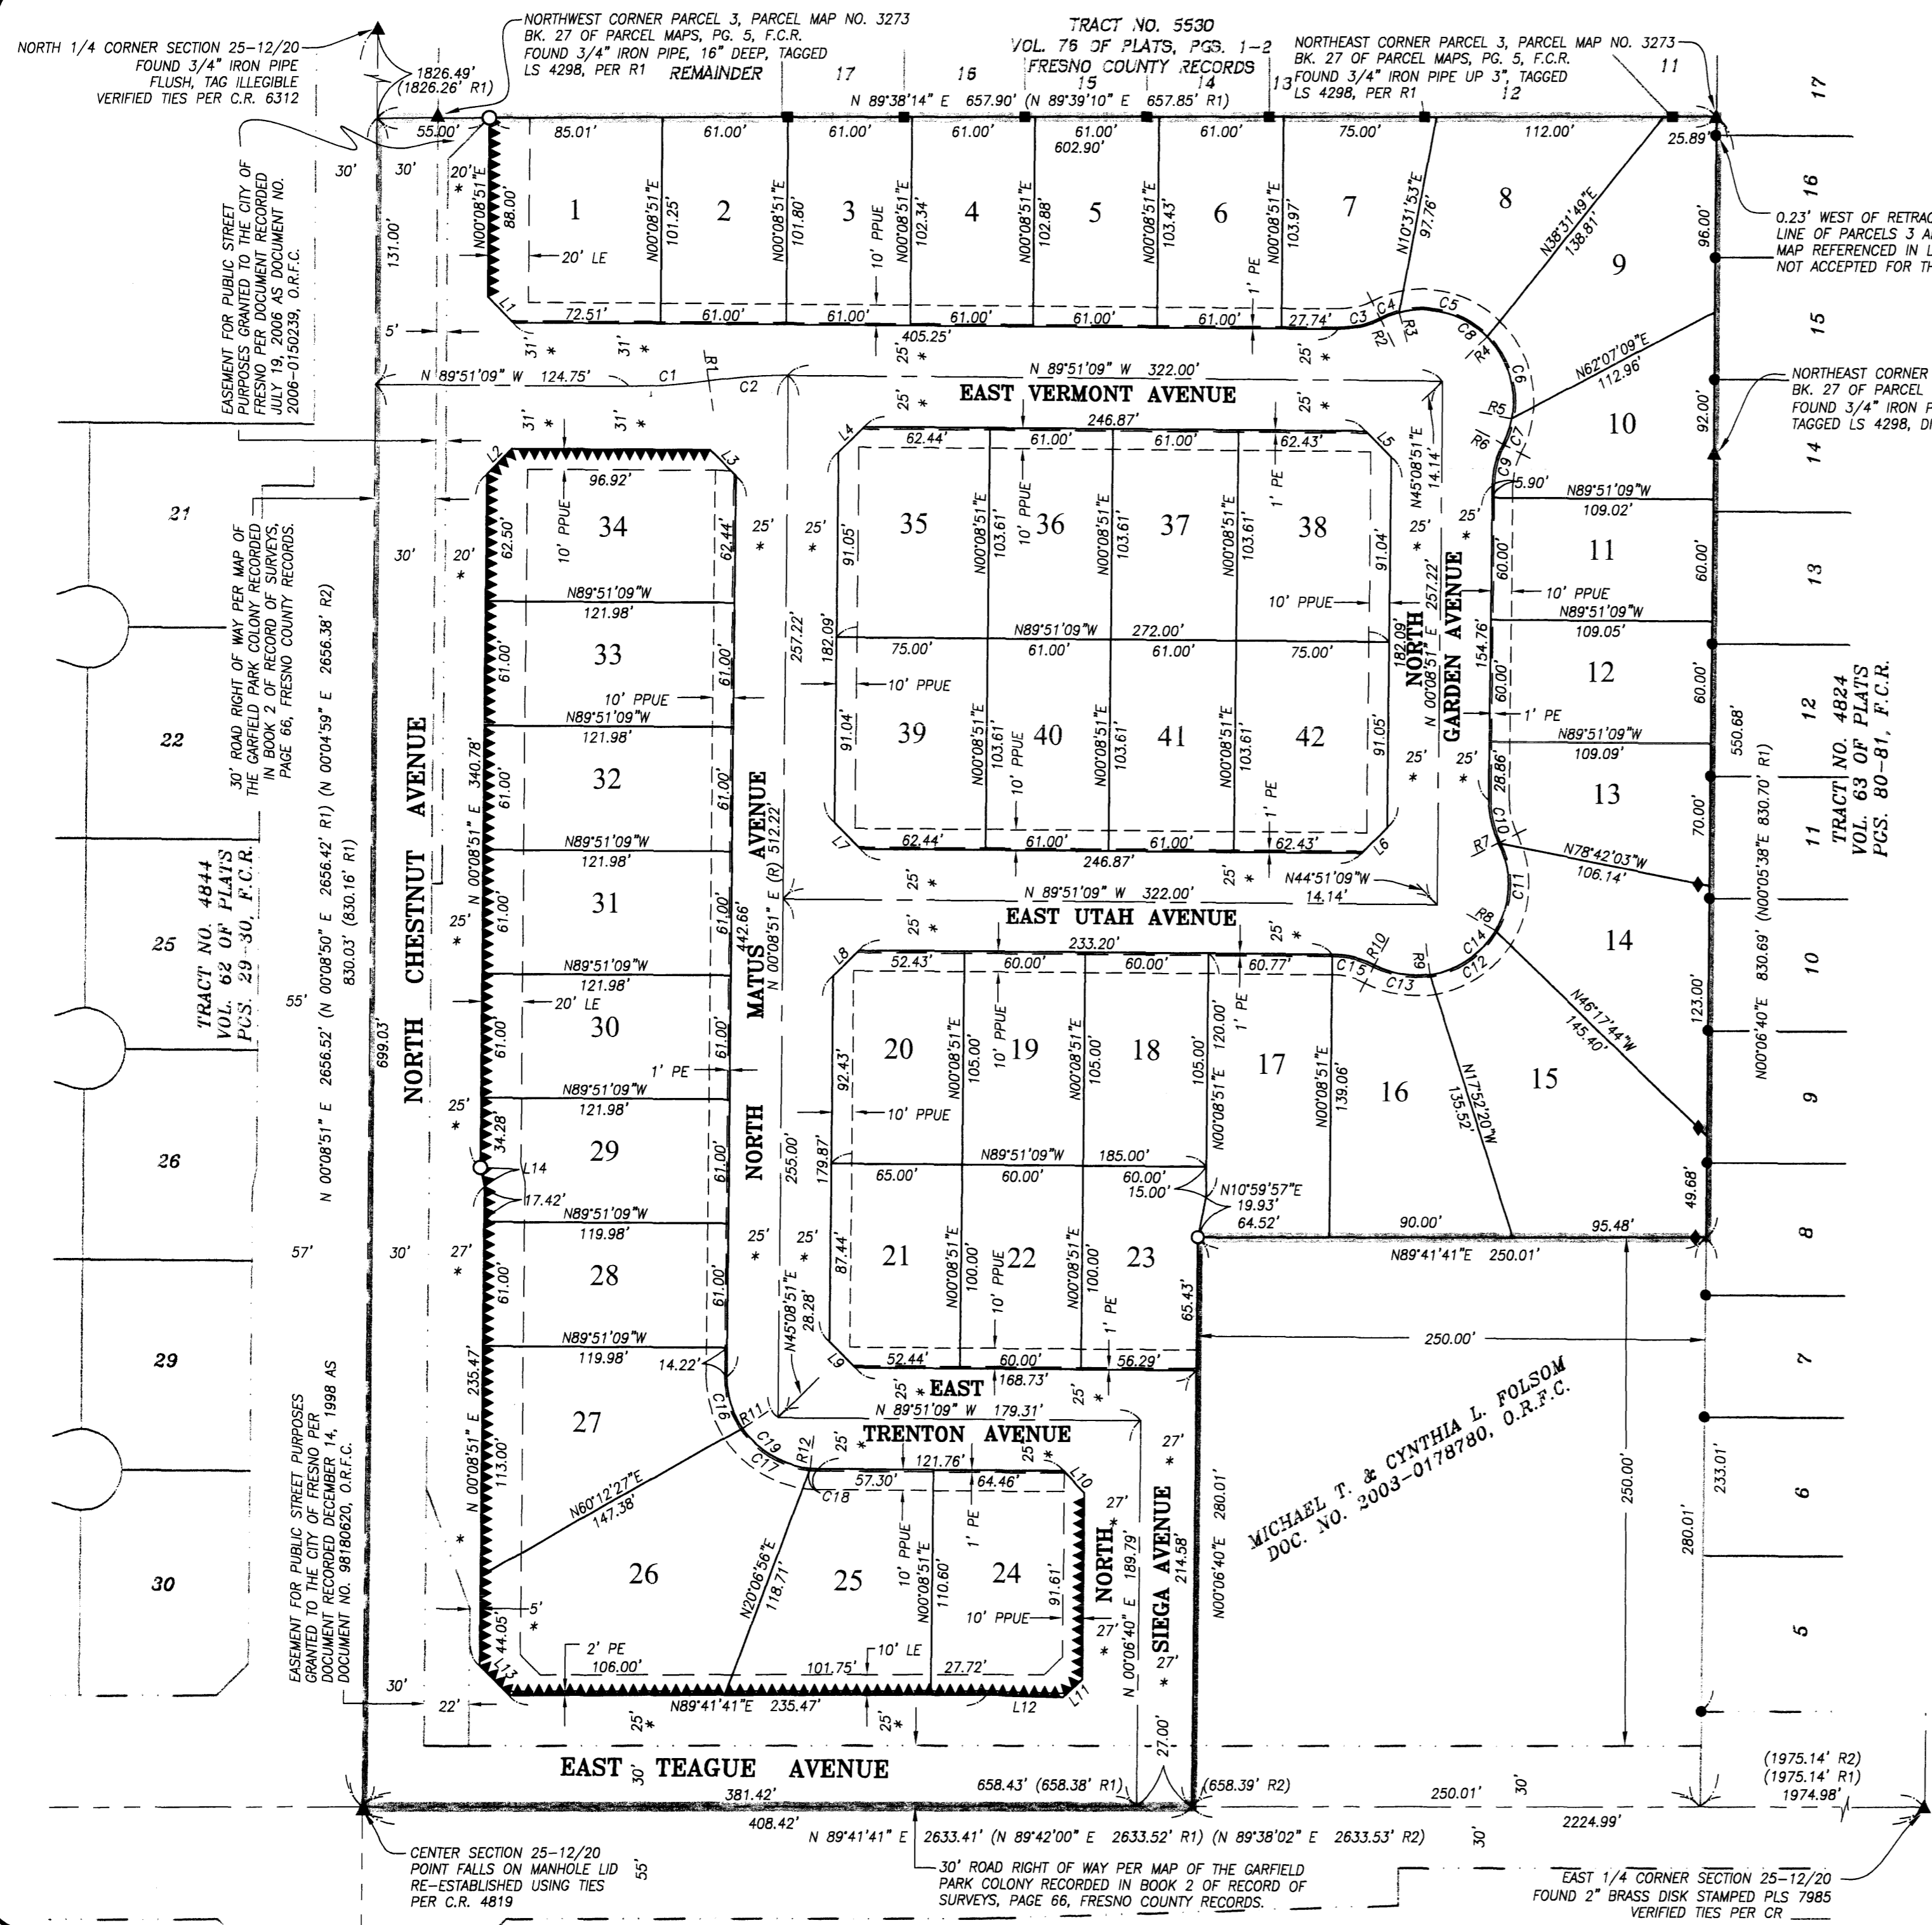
NORTH 1/4 CORNER SECTION 25-12/20
FOUND 3/4" IRON PIPE
FLUSH, TAG ILLEGIBLE
VERIFIED TIES PER C.R. 6312

NORTHWEST CORNER PARCEL 3, PARCEL MAP NO. 3273
BK. 27 OF PARCEL MAPS, PG. 5, F.C.R.
FOUND 3/4" IRON PIPE, 16" DEEP, TAGGED
LS 4298, PER R1

TRACT NO. 5530
VOL. 76 OF PLATS, PGS. 1-2
FRESNO COUNTY RECORDS

NORTHEAST CORNER PARCEL 3, PARCEL MAP NO. 3273
BK. 27 OF PARCEL MAPS, PG. 5, F.C.R.
FOUND 3/4" IRON PIPE UP 3", TAGGED
LS 4298, PER R1

REMAINDER 17 16 15 14 13 12 11

1826.49' (1826.26' R1)

N 89°38'14" E 657.90' (N 89°39'10" E 657.85' R1)

55.00' 85.01' 61.00' 61.00' 61.00' 61.00' 61.00' 75.00' 112.00' 25.89' 602.90'

30' 30' 20' 131.00' 88.00' N00°08'51"E 20' LE 5'

1 2 3 4 5 6 7 8 9 10

N00°08'51"E 101.25' N00°08'51"E 101.80' 10' PPUE N00°08'51"E 102.34' N00°08'51"E 102.88' N00°08'51"E 103.43' N00°08'51"E 103.97' 1' PE N10°31'53"E 97.76' N38°31'49"E 138.81'

L1 72.51' 61.00' 61.00' 405.25' 61.00' 61.00' 61.00' 27.74' C3 C4 R2 R3 C5 C8 R4 C6 R5 R6 C7 C9

0.23' WEST OF RETRAC LINE OF PARCELS 3 A MAP REFERENCED IN L NOT ACCEPTED FOR TH

NORTHEAST CORNER BK. 27 OF PARCEL FOUND 3/4" IRON P TAGGED LS 4298, DI

N62°07'09"E 112.96'

96.00' 92.00'

EASEMENT FOR PUBLIC STREET PURPOSES GRANTED TO THE CITY OF FRESNO PER DOCUMENT RECORDED JULY 19, 2006 AS DOCUMENT NO. 2006-0150239, O.R.F.C.

31' 31' 25' 25' R1 C1 C2

N 89°51'09" W 124.75'

N 89°51'09" W 322.00'

EAST VERMONT AVENUE

L4 246.87' L5 62.44' 61.00' 61.00' 62.43' 14.14' N45°08'51"E

L2 L3 96.92' 10' PPUE 62.50' 62.44' 25' 25' 91.05' 91.04' 10' PPUE 1' PE 25' 25'

34 35 36 37 38

N00°08'51"E 103.61' N00°08'51"E 103.61' N00°08'51"E 103.61'

5.90' N89°51'09"W 109.02' 11 60.00' 60.00' 10' PPUE N89°51'09"W 109.05'

21 30' 20' N89°51'09"W 121.98' 33 61.00' 61.00' 257.22' 182.09' N89°51'09"W 272.00' 75.00' 61.00' 61.00' 75.00' 10' PPUE 182.09' NORTH GARDEN AVENUE 257.22' N 00°08'51" E 154.76' 60.00' 1' PE 12 60.00'

30' ROAD RIGHT OF WAY PER MAP OF THE GARFIELD PARK COLONY RECORDED IN BOOK 2 OF RECORD OF SURVEYS, PAGE 66, FRESNO COUNTY RECORDS.

22 10' PPUE N89°51'09"W 121.98' 32 61.00' 61.00' 91.04' 39 40 41 42 N00°08'51"E 103.61' 10' PPUE N00°08'51"E 103.61' N00°08'51"E 103.61' 91.05' 25' 25' N89°51'09"W 109.09' 28.86' 13 70.00' 550.68'

12 TRACT NO. 4824 VOL. 63 OF PLATS PGS. 80-81, F.C.R.

N 00°08'51" E 340.78' NORTH CHESTNUT AVENUE NORTH MATUS AVENUE N 00°08'51" E (R) 512.22'

N 00°08'51" E 2656.52' (N 00°08'50" E 2656.42' R1) (N 00°04'59" E 2656.38' R2)

830.03' (830.16' R1)

L7 62.44' 61.00' 61.00' 62.43' 246.87' L6 1' PE C10 R7 N78°42'03"W 106.14' 11 (N00°05'38"E 830.70' R1)

N89°51'09"W 121.98' 31 61.00' 61.00' 442.66' 25' 25' N 89°51'09" W 322.00' N44°51'09"W 14.14' C11

25 TRACT NO. 4844 VOL. 62 OF PLATS PGS. 29-30, F.C.R. 55' 699.03'

EAST UTAH AVENUE

L8 233.20' 52.43' 60.00' 60.00' 60.77' C15 R10 C13 R9 C12 C14 R8 14 123.00' 10

N89°51'09"W 121.98' 30 20' LE 61.00' 61.00' 1' PE 92.43' 20 19 18 17 16 15 N00°08'51"E 105.00' 10' PPUE N00°08'51"E 105.00' N00°08'51"E 105.00' 120.00' 1' PE N00°08'51"E 139.06' N17°52'20"W 135.52' N46°17'44"W 145.40' N00°06'40"E 830.69'

25' 9

N89°51'09"W 121.98' 29 34.28' 17.42' L14 61.00' 255.00' 179.87' 10' PPUE N89°51'09"W 185.00' 65.00' 60.00' 60.00' 15.00' N10°59'57"E 19.93' 64.52' 90.00' 95.48' 49.68'

26 N89°51'09"W 119.98' 28 61.00' 61.00' 27' 30' 25' 25' 87.44' 21 22 23 N00°08'51"E 100.00' 10' PPUE N00°08'51"E 100.00' 1' PE 65.43' N89°41'41"E 250.01' 8

57' N45°08'51"E 28.28'

N89°51'09"W 119.98' 14.22' 250.00' L9 52.44' 60.00' 56.29' 7

29 27 235.47' 113.00' C16 R11 C19 C17 R12 EAST 168.73' N 89°51'09" W 179.31' TRENTON AVENUE 25' 25' 25' 27'

MICHAEL T. & CYNTHIA L. FOLSOM DOC. NO. 2003-0178780, O.R.F.C.

EASEMENT FOR PUBLIC STREET PURPOSES GRANTED TO THE CITY OF FRESNO PER DOCUMENT RECORDED DECEMBER 14, 1998 AS DOCUMENT NO. 98180620, O.R.F.C.

N 00°08'51" E 121.76' 57.30' 64.46' C18 L10 27' 280.01' 250.00' 280.01' 233.01' 6

30 N60°12'27"E 147.38' 26 N20°06'56"E 118.71' 25 10' PPUE N00°08'51"E 110.60' 1' PE 24 91.61' 10' PPUE NORTH N 00°06'40" E 189.79' SIEGA AVENUE 214.58' N00°06'40"E

5' 44.05' 2' PE 106.00' 101.75' 10' LE 27.72' 27' 27' 5

L13 30' 22' N89°41'41"E 235.47' L12 L11 25' 25' 27.00'

EAST 30' TEAGUE AVENUE

658.43' (658.38' R1) (658.39' R2) 250.01' 30' (1975.14' R2) (1975.14' R1) 1974.98'

381.42' 408.42' N 89°41'41" E 2633.41' (N 89°42'00" E 2633.52' R1) (N 89°38'02" E 2633.53' R2) 2224.99' 30'

CENTER SECTION 25-12/20
POINT FALLS ON MANHOLE LID
RE-ESTABLISHED USING TIES
PER C.R. 4819
55'

30' ROAD RIGHT OF WAY PER MAP OF THE GARFIELD PARK COLONY RECORDED IN BOOK 2 OF RECORD OF SURVEYS, PAGE 66, FRESNO COUNTY RECORDS.

EAST 1/4 CORNER SECTION 25-12/20
FOUND 2" BRASS DISK STAMPED PLS 7985
VERIFIED TIES PER CR ____